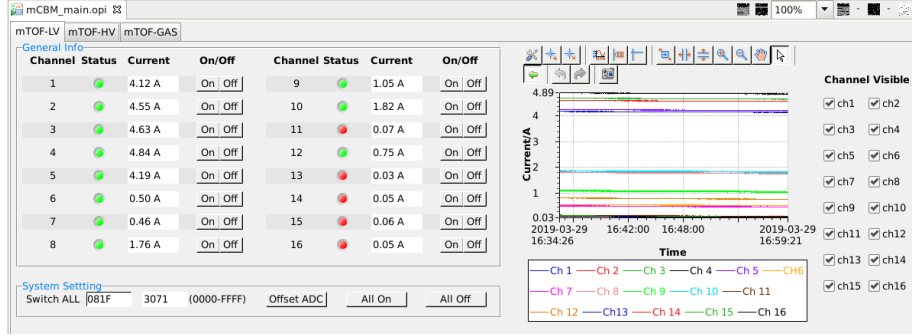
mCBM_main.opi

100%

mTOF-LV | mTOF-HV | mTOF-GAS

General Info

| Channel | Status | Current | On/Off | Channel | Status | Current | On/Off |
|---|---|---|---|---|---|---|---|
| 1 | | 4.12 A | On Off | 9 | | 1.05 A | On Off |
| 2 | | 4.55 A | On Off | 10 | | 1.82 A | On Off |
| 3 | | 4.63 A | On Off | 11 | | 0.07 A | On Off |
| 4 | | 4.84 A | On Off | 12 | | 0.75 A | On Off |
| 5 | | 4.19 A | On Off | 13 | | 0.03 A | On Off |
| 6 | | 0.50 A | On Off | 14 | | 0.05 A | On Off |
| 7 | | 0.46 A | On Off | 15 | | 0.06 A | On Off |
| 8 | | 1.76 A | On Off | 16 | | 0.05 A | On Off |

System Settting
Switch ALL 081F 3071 (0000-FFFF) Offset ADC All On All Off

4.89
4
3
2
1
0.03
Current/A
2019-03-29 16:34:26
16:42:00
16:48:00
2019-03-29 16:59:21
Time

Ch 1 Ch 2 Ch 3 Ch 4 Ch 5 CH6
Ch 7 Ch 8 Ch 9 Ch 10 Ch 11
Ch 12 Ch13 Ch 14 Ch 15 Ch 16

Channel Visible
ch1 ch2
ch3 ch4
ch5 ch6
ch7 ch8
ch9 ch10
ch11 ch12
ch13 ch14
ch15 ch16